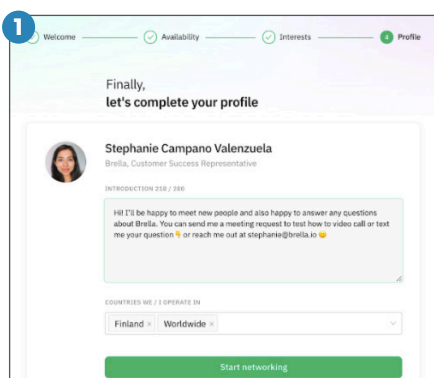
1

Welcome — Availability — Interests — 4 Profile

Finally,
let's complete your profile

Stephanie Campano Valenzuela
Brella, Customer Success Representative

INTRODUCTION 218 / 380

Hi! I'll be happy to meet new people and also happy to answer any questions about Brella. You can send me a meeting request to test how to video call or text me your question 👇 or reach me out at stephanie@brella.io 😀

COUNTRIES WE / I OPERATE IN

Finland × Worldwide ×

Start networking